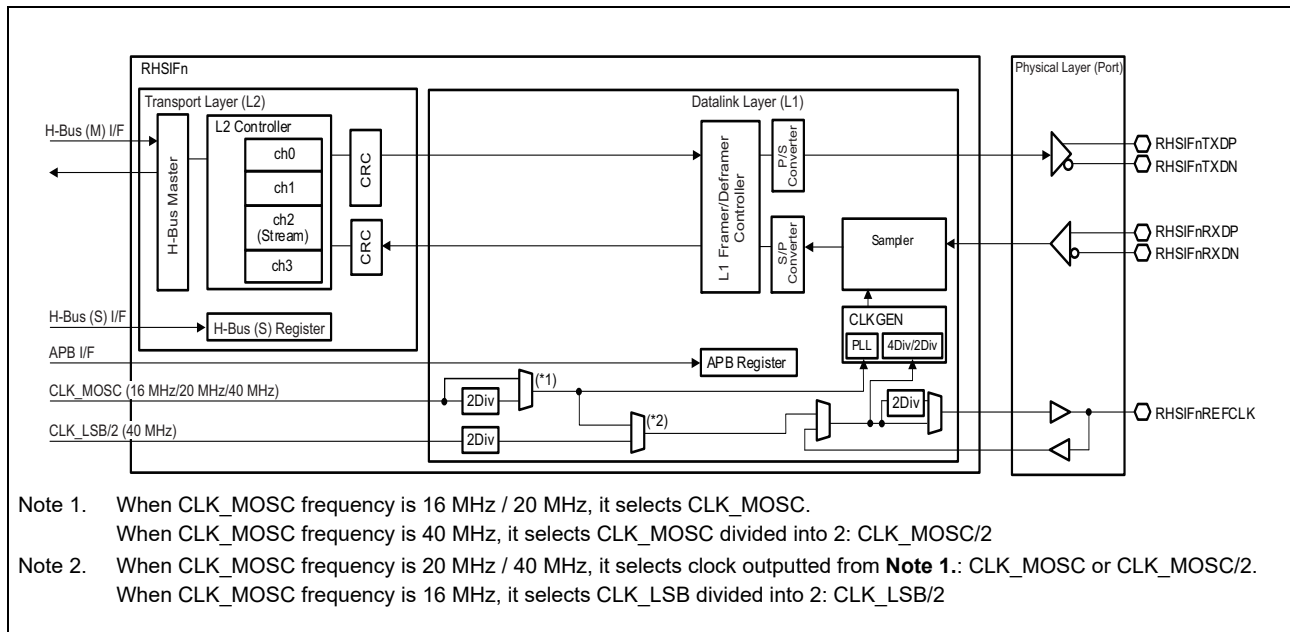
RHSIFn

Transport Layer (L2)

H-Bus (M) I/F

H-Bus Master

L2 Controller

ch0

ch1

ch2 (Stream)

ch3

CRC

CRC

H-Bus (S) I/F

H-Bus (S) Register

APB I/F

CLK_MOSC (16 MHz/20 MHz/40 MHz)

CLK_LSB/2 (40 MHz)

Datalink Layer (L1)

L1 Framer/Deframer Controller

P/S Converter

S/P Converter

Sampler

CLKGEN

PLL

4Div/2Div

APB Register

(*1)

(*2)

2Div

2Div

2Div

Physical Layer (Port)

RHSIFnTXDP

RHSIFnTXDN

RHSIFnRXDP

RHSIFnRXDN

RHSIFnREFCLK

Note 1. When CLK_MOSC frequency is 16 MHz / 20 MHz, it selects CLK_MOSC. When CLK_MOSC frequency is 40 MHz, it selects CLK_MOSC divided into 2: CLK_MOSC/2

Note 2. When CLK_MOSC frequency is 20 MHz / 40 MHz, it selects clock outputted from **Note 1.**: CLK_MOSC or CLK_MOSC/2. When CLK_MOSC frequency is 16 MHz, it selects CLK_LSB divided into 2: CLK_LSB/2